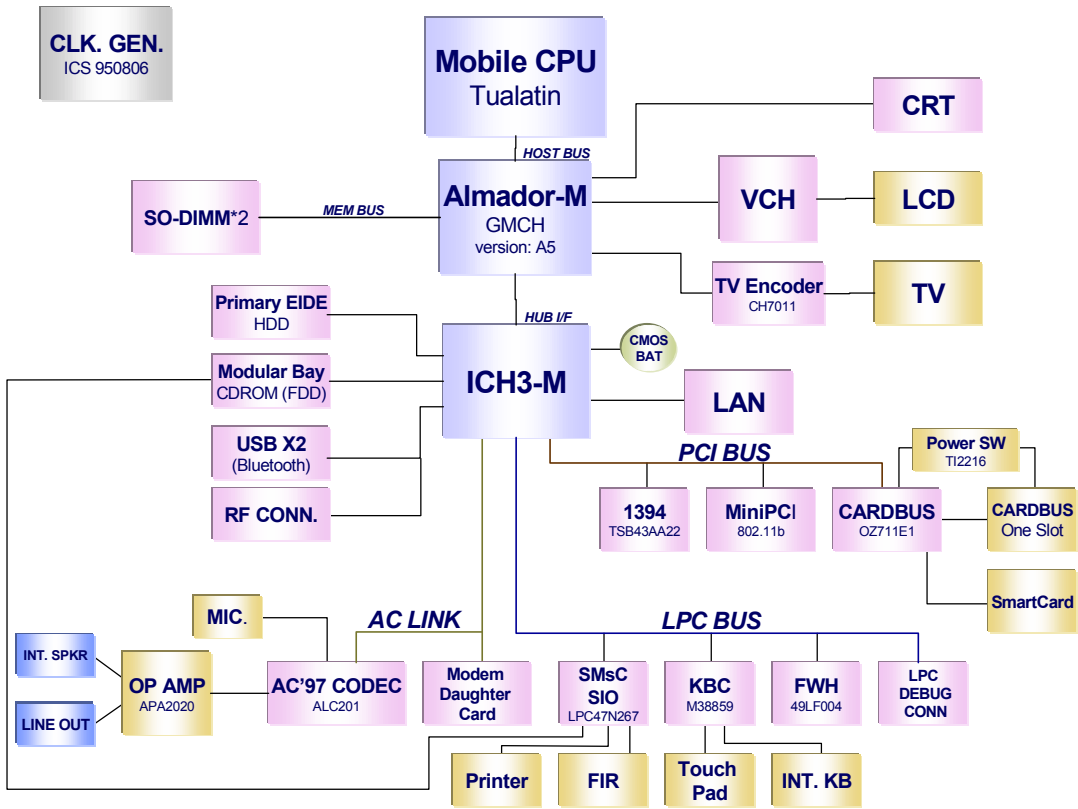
CLK. GEN.
ICS 950806

Mobile CPU
Tualatin

HOST BUS

CRT

SO-DIMM*2

MEM BUS

Almador-M
GMCH
version: A5

VCH

LCD

TV Encoder
CH7011

TV

Primary EIDE
HDD

HUB I/F

ICH3-M

CMOS
BAT

Modular Bay
CDROM (FDD)

LAN

USB X2
(Bluetooth)

PCI BUS

Power SW
TI2216

RF CONN.

1394
TSB43AA22

MiniPCI
802.11b

CARDBUS
OZ711E1

CARDBUS
One Slot

SmartCard

MIC.

AC LINK

LPC BUS

INT. SPKR

OP AMP
APA2020

AC'97 CODEC
ALC201

Modem
Daughter
Card

SMsC
SIO
LPC47N267

KBC
M38859

FWH
49LF004

LPC
DEBUG
CONN

LINE OUT

Printer

FIR

Touch
Pad

INT. KB